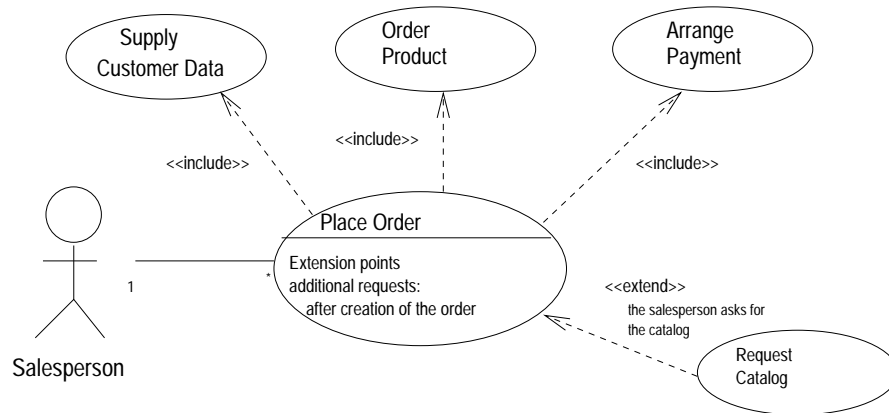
Supply Customer Data

Order Product

Arrange Payment

<<include>>

<<include>>

<<include>>

Place Order

Extension points
additional requests:
after creation of the order

1

*

<<extend>>
the salesperson asks for the catalog

Salesperson

Request Catalog